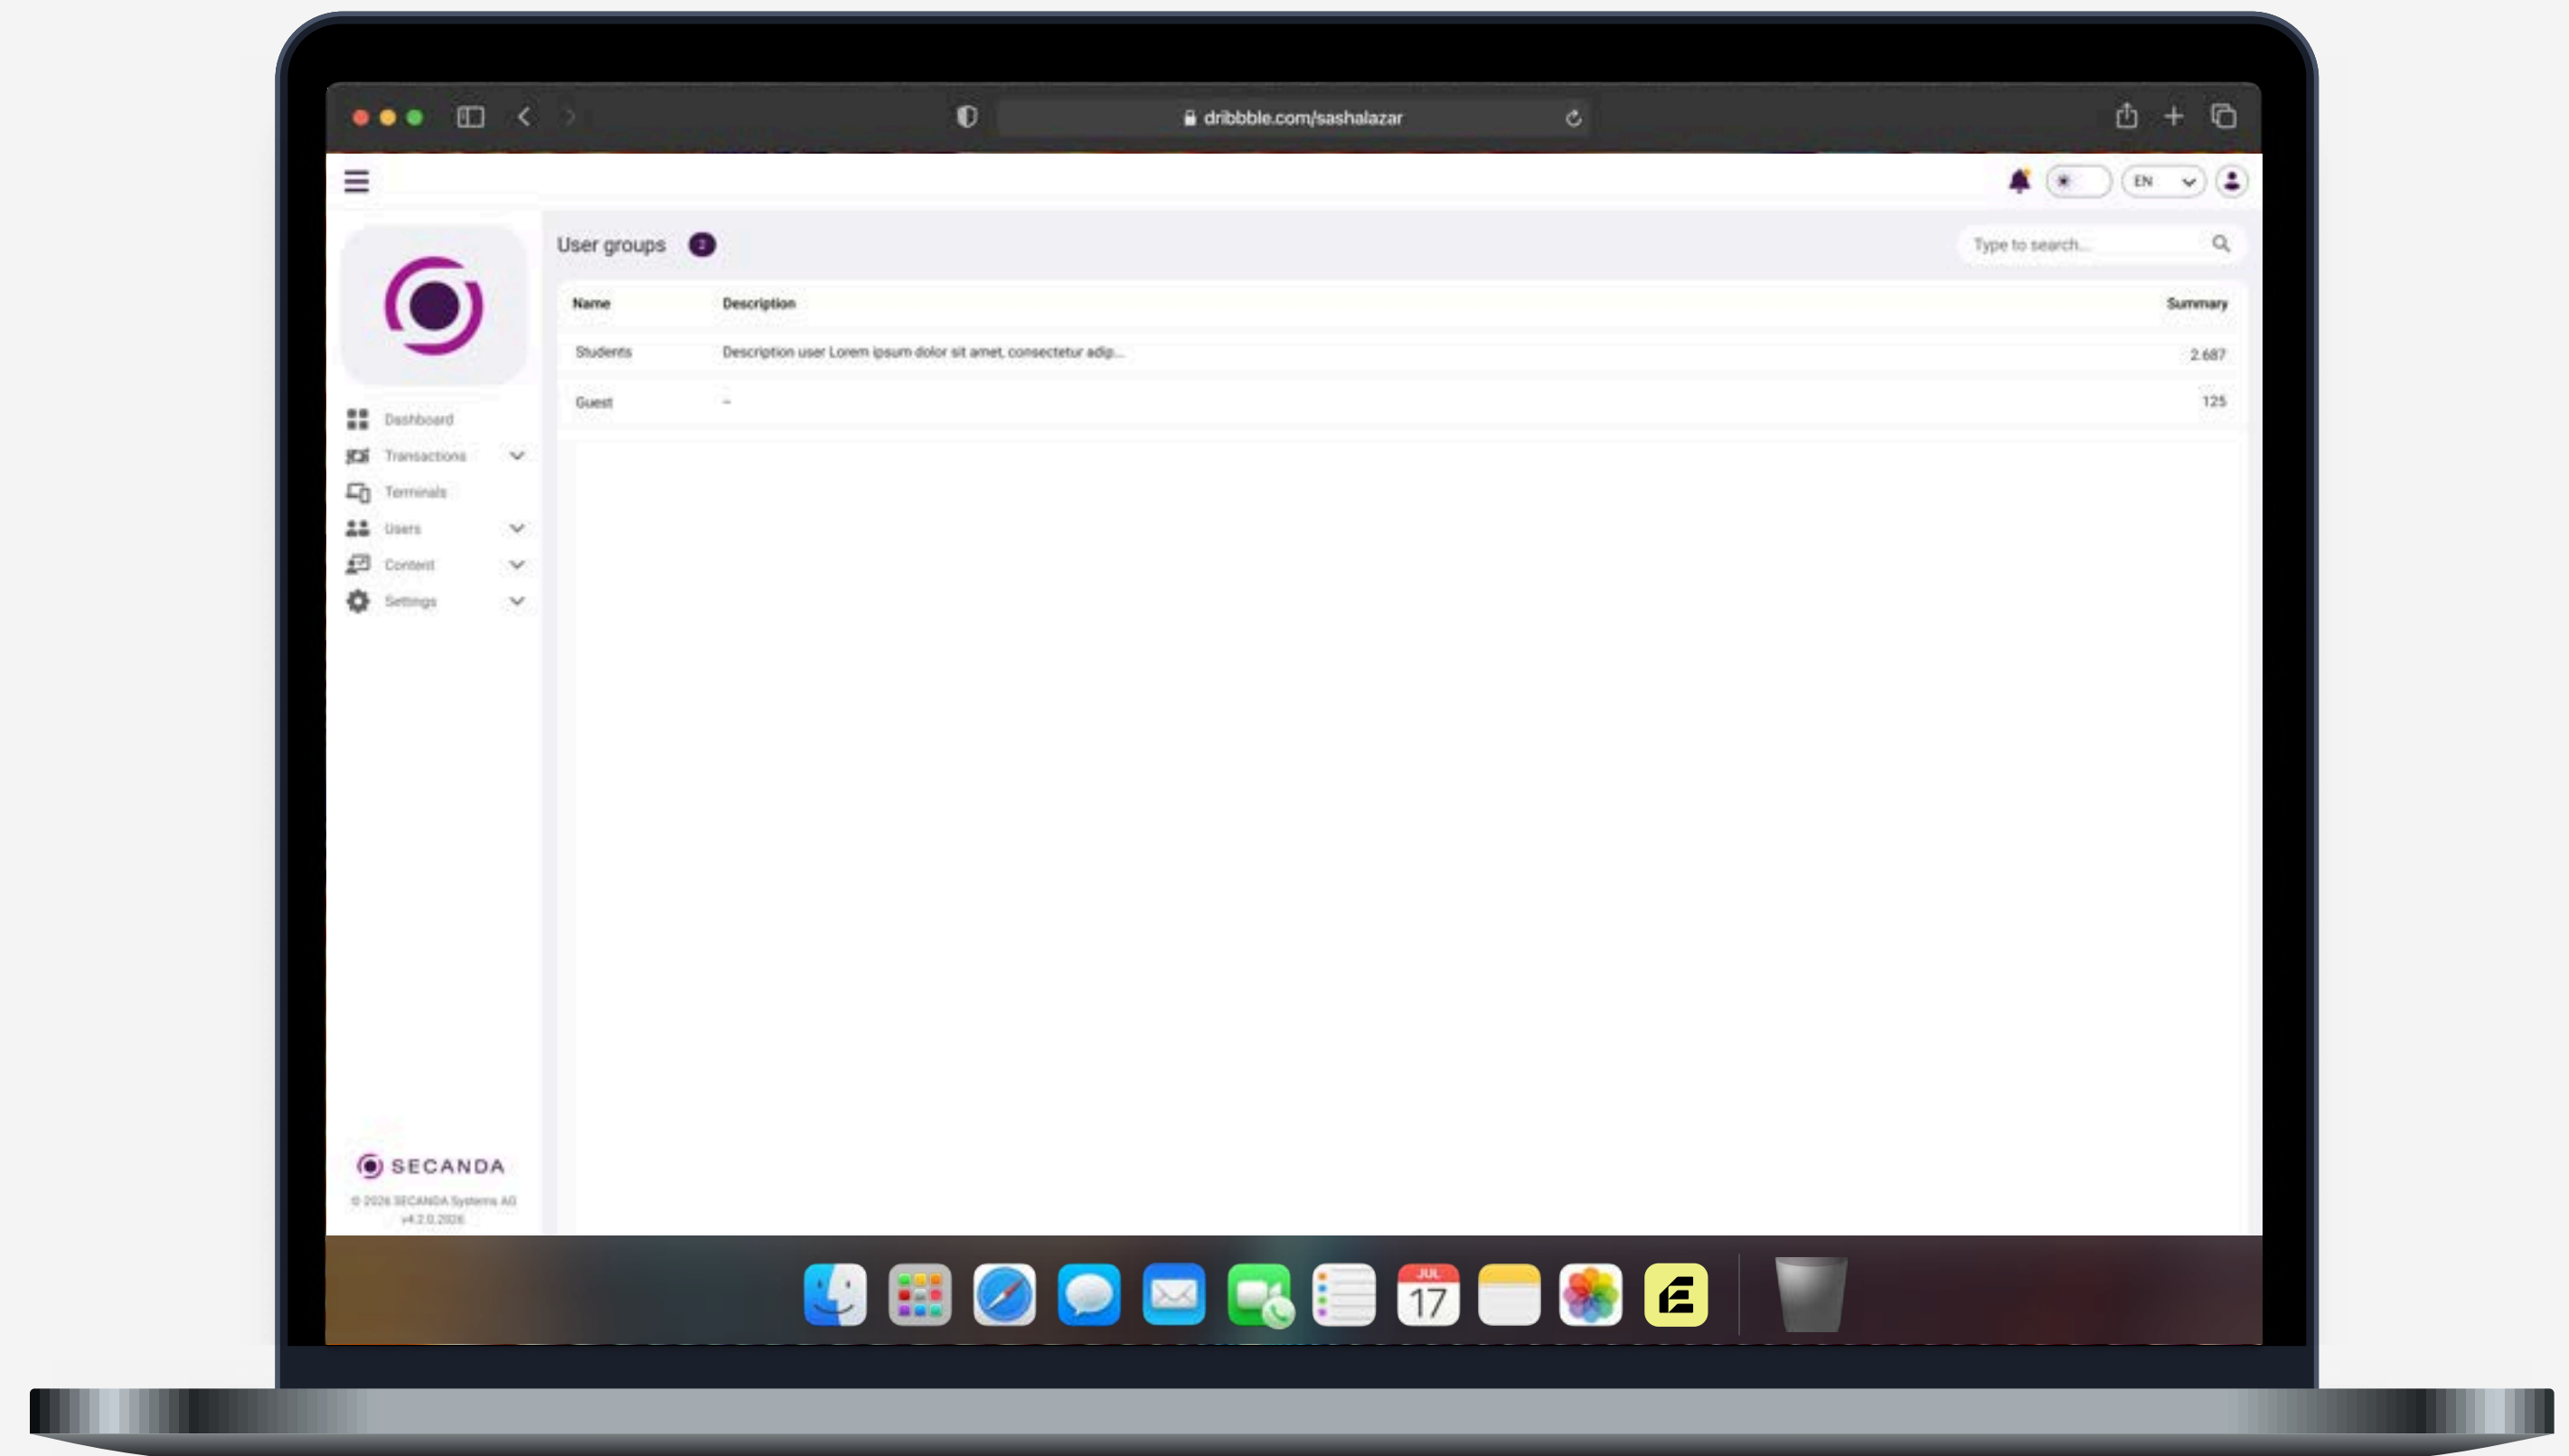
dribbble.com/sashalazar

EN

User groups 2

Type to search...

Dashboard
Transactions
Terminals
Users
Content
Settings

| Name | Description | Summary |
|---|---|---|
| Students | Description user Lorem ipsum dolor sit amet, consectetur adip... | 2.687 |
| Guest | – | 125 |

SECANDA
© 2026 SECANDA Systems AG
v4.2.0.2026

JUL
17